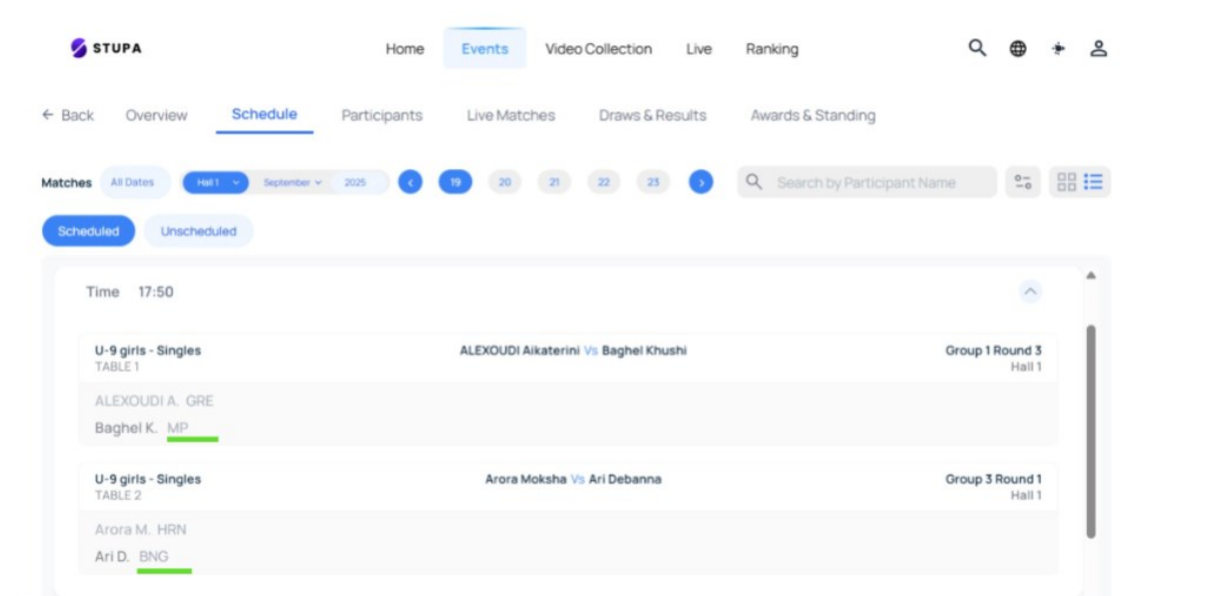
STUPA

Home Events Video Collection Live Ranking

← Back Overview Schedule Participants Live Matches Draws & Results Awards & Standing

Matches All Dates Hall 1 September 2025 19 20 21 22 23 Search by Participant Name

Scheduled Unscheduled

Time 17:50

U-9 girls - Singles
TABLE 1
ALEXOUDI Aikaterini Vs Baghel Khushi
Group 1 Round 3
Hall 1

ALEXOUDI A. GRE
Baghel K. MP

U-9 girls - Singles
TABLE 2
Arora Moksha Vs Ari Debanna
Group 3 Round 1
Hall 1

Arora M. HRN
Ari D. BNG